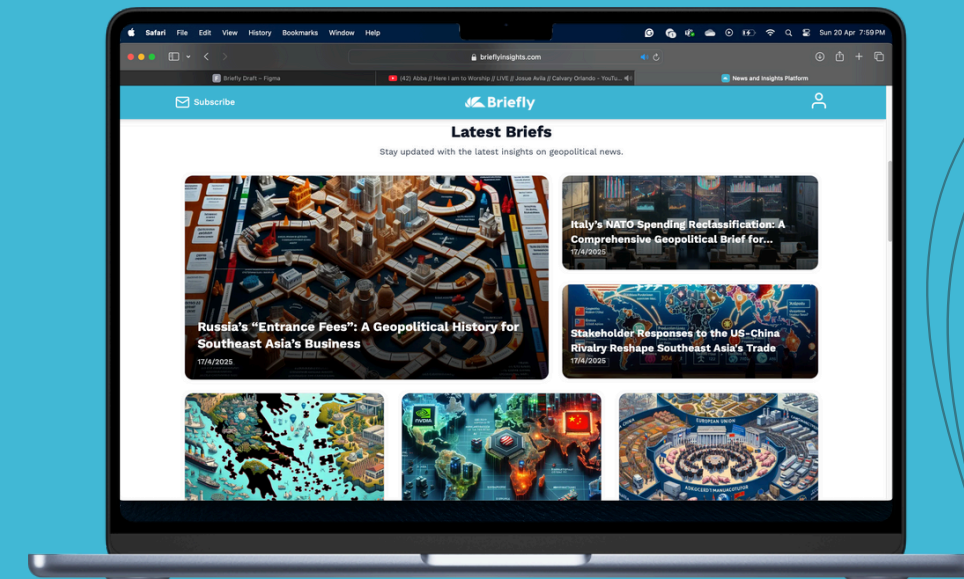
Safari File Edit View History Bookmarks Window Help

Sun 20 Apr 7:59PM

brieflyinsights.com

Briefly Draft – Figma

(42) Abba // Here I am to Worship // LIVE // Josue Avila // Calvary Orlando - YouTu...

News and Insights Platform

Subscribe

Briefly

Latest Briefs

Stay updated with the latest insights on geopolitical news.

Russia's "Entrance Fees": A Geopolitical History for Southeast Asia's Business

17/4/2025

Italy's NATO Spending Reclassification: A Comprehensive Geopolitical Brief for...

17/4/2025

Stakeholder Responses to the US-China Rivalry Reshape Southeast Asia's Trade

17/4/2025

NVIDIA

EUROPEAN UNION

ADVANCED MANUFACTURING